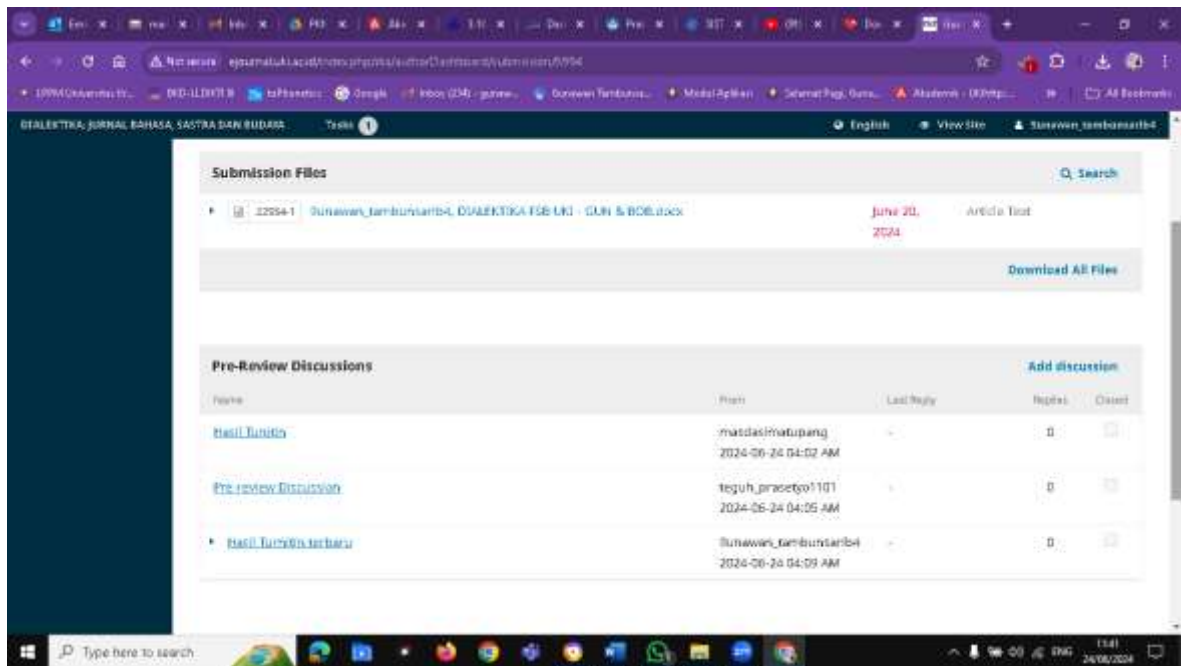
Not secure ejournal.uki.ac.id/index.php/dia/authorDashboard/submission/5994

DIALEKTIKA: JURNAL BAHASA, SASTRA DAN BUDAYA Tasks 1

English View Site Gunawan_tambunsaribu4

Submission Files

Search

22554-1 Gunawan_tambunsaribu4, DIALEKTIKA FSB UKI - GUN & BOB.docx June 20, 2024 Article Text

Download All Files

Pre-Review Discussions

Add discussion

| Name | From | Last Reply | Replies | Closed |
|---|---|---|---|---|
| Hasil Turnitin | mardasimatupang 2024-06-24 04:02 AM | - | 0 | |
| Pre review Discussion | teguh_prasetyo1101 2024-06-24 04:05 AM | - | 0 | |
| Hasil Turnitin terbaru | Gunawan_tambunsaribu4 2024-06-24 04:09 AM | - | 0 | |

Type here to search

ENG 24/08/2024